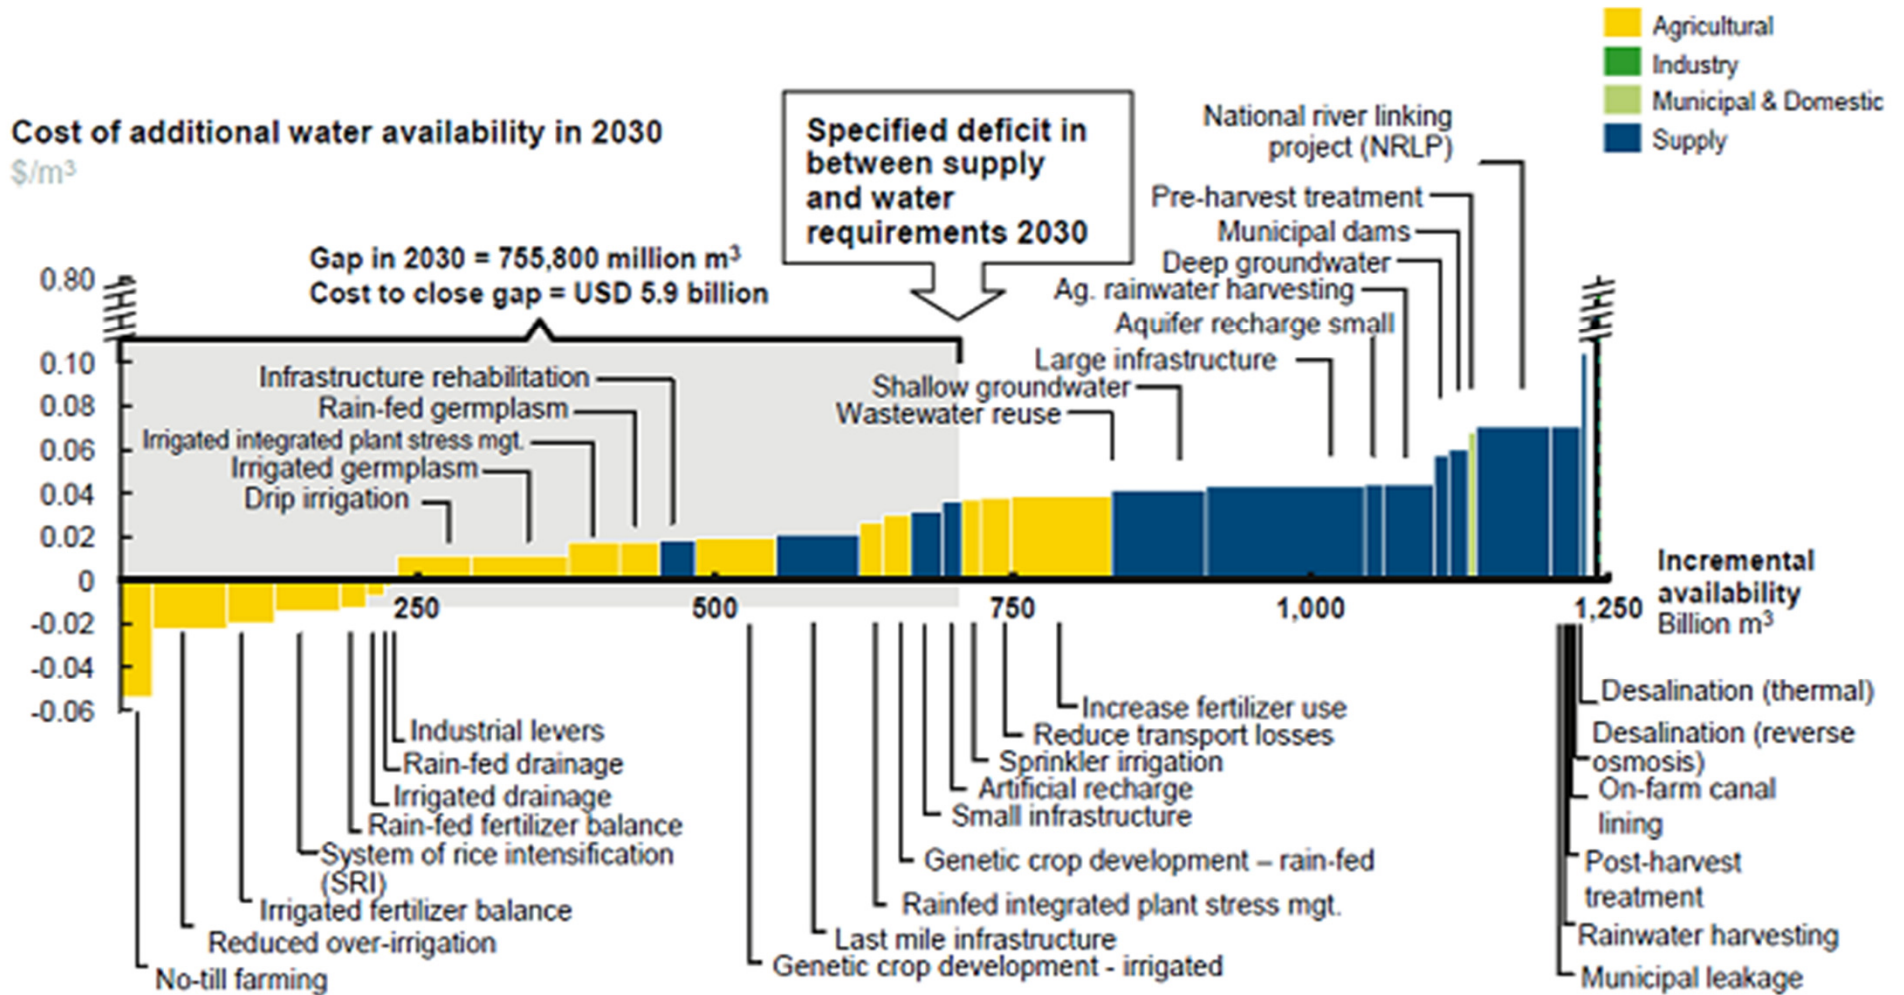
Agricultural
Industry
Municipal & Domestic
Supply

Cost of additional water availability in 2030
$/m³

Specified deficit in between supply and water requirements 2030

National river linking project (NRLP)
Pre-harvest treatment
Municipal dams
Deep groundwater
Ag. rainwater harvesting
Aquifer recharge small
Large infrastructure
Shallow groundwater
Wastewater reuse

Gap in 2030 = 755,800 million m³
Cost to close gap = USD 5.9 billion

0.80
0.10
0.08
0.06
0.04
0.02
0
-0.02
-0.04
-0.06

Infrastructure rehabilitation
Rain-fed germplasm
Irrigated integrated plant stress mgt.
Irrigated germplasm
Drip irrigation

250
500
750
1,000
1,250

Incremental availability
Billion m³

Industrial levers
Rain-fed drainage
Irrigated drainage
Rain-fed fertilizer balance
System of rice intensification (SRI)
Irrigated fertilizer balance
Reduced over-irrigation
No-till farming

Increase fertilizer use
Reduce transport losses
Sprinkler irrigation
Artificial recharge
Small infrastructure
Genetic crop development – rain-fed
Rainfed integrated plant stress mgt.
Last mile infrastructure
Genetic crop development - irrigated

Desalination (thermal)
Desalination (reverse osmosis)
On-farm canal lining
Post-harvest treatment
Rainwater harvesting
Municipal leakage